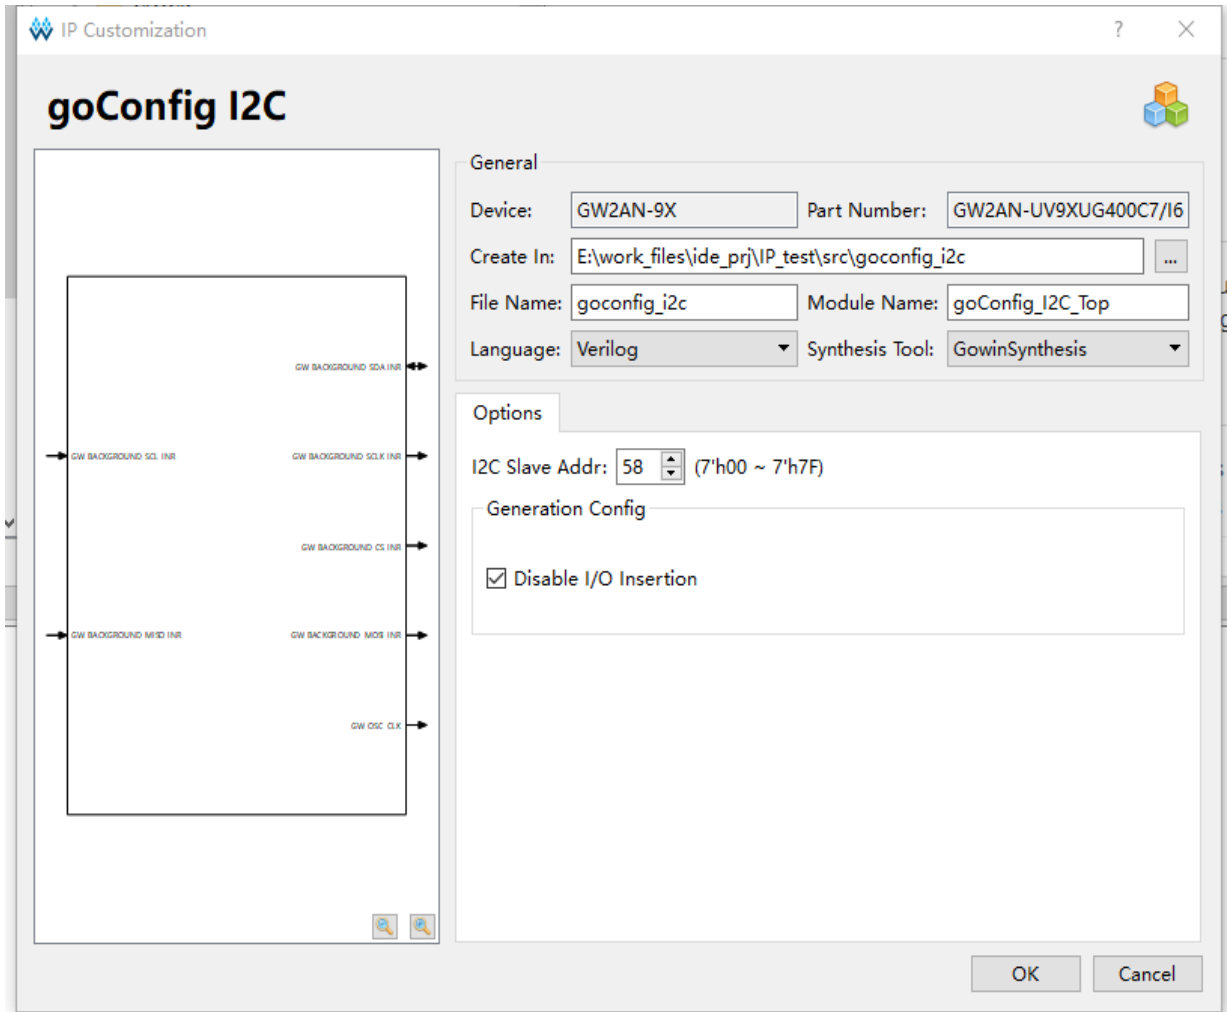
IP Customization

?

goConfig I2C

GW BACKGROUND SDA INR

GW BACKGROUND SCL INR

GW BACKGROUND SCLK INR

GW BACKGROUND CS INR

GW BACKGROUND MISO INR

GW BACKGROUND MOSI INR

GW OSC CLK

General

Device: GW2AN-9X

Part Number: GW2AN-UV9XUG400C7/I6

Create In: E:\work_files\ide_prj\IP_test\src\goconfig_i2c ...

File Name: goconfig_i2c

Module Name: goConfig_I2C_Top

Language: Verilog

Synthesis Tool: GowinSynthesis

Options

I2C Slave Addr: 58 (7'h00 ~ 7'h7F)

Generation Config

☑ Disable I/O Insertion

OK

Cancel